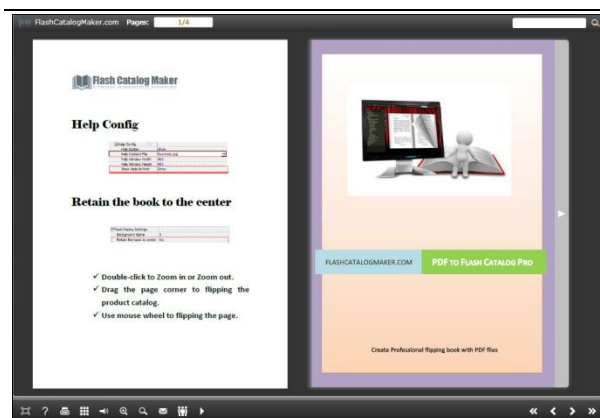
FlashCatalogMaker.com Pages: 1/4

Flash Catalog Maker

Help Config

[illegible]

Retain the book to the center

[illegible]

✓ Double-click to Zoom in or Zoom out.
✓ Drag the page corner to flipping the product catalog.
✓ Use mouse wheel to flipping the page.

FLASHCATALOGMAKER.COM PDF TO FLASH CATALOG PRO

Create Professional flipping book with PDF files